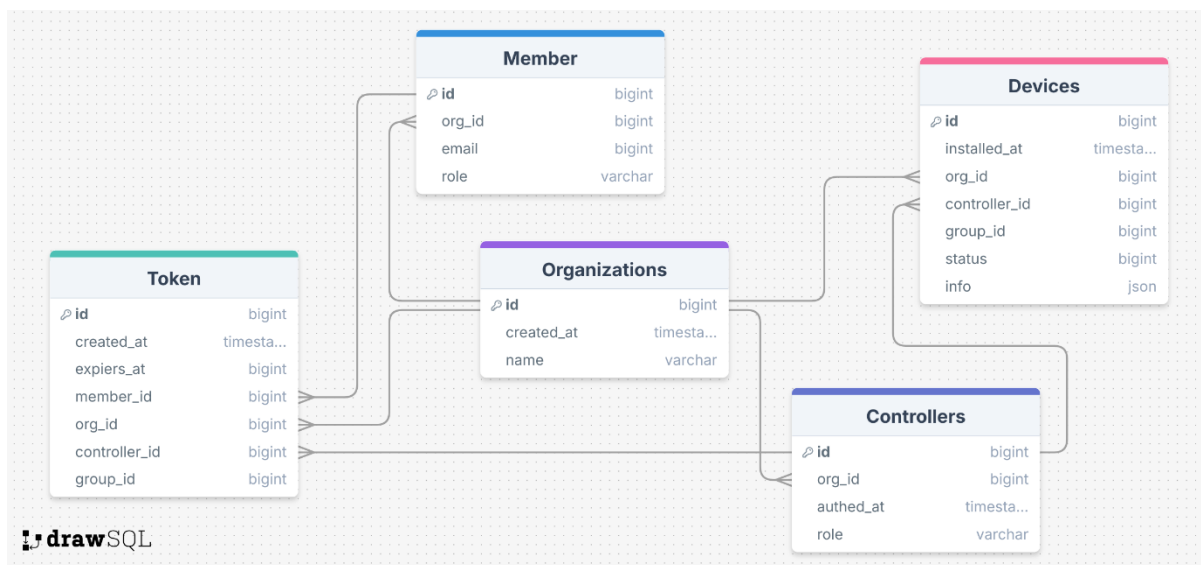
Member

| | |
|---|---|
| id | bigint |
| org_id | bigint |
| email | bigint |
| role | varchar |

Devices

| | |
|---|---|
| id | bigint |
| installed_at | timesta... |
| org_id | bigint |
| controller_id | bigint |
| group_id | bigint |
| status | bigint |
| info | json |

Token

| | |
|---|---|
| id | bigint |
| created_at | timesta... |
| expiers_at | bigint |
| member_id | bigint |
| org_id | bigint |
| controller_id | bigint |
| group_id | bigint |

Organizations

| | |
|---|---|
| id | bigint |
| created_at | timesta... |
| name | varchar |

Controllers

| | |
|---|---|
| id | bigint |
| org_id | bigint |
| authed_at | timesta... |
| role | varchar |

drawSQL